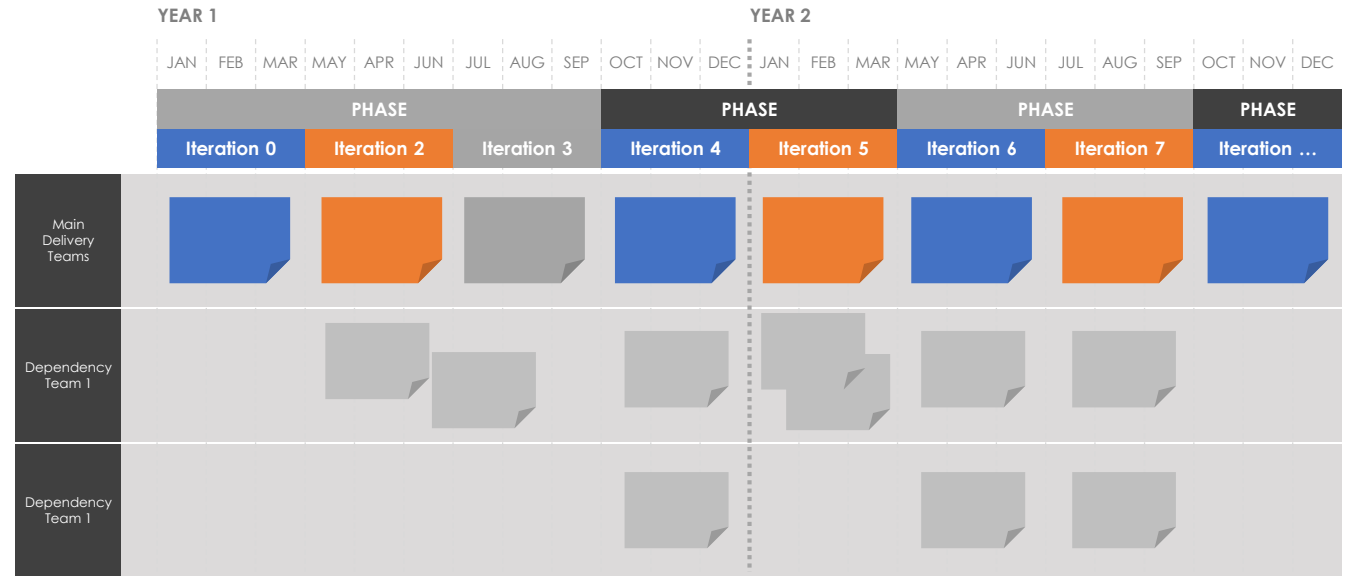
YEAR 1

YEAR 2

| JAN | FEB | MAR | MAY | APR | JUN | JUL | AUG | SEP | OCT | NOV | DEC | JAN | FEB | MAR | MAY | APR | JUN | JUL | AUG | SEP | OCT | NOV | DEC |
|---|---|---|---|---|---|---|---|---|---|---|---|---|---|---|---|---|---|---|---|---|---|---|---|

PHASE

PHASE

PHASE

PHASE

Iteration 0

Iteration 2

Iteration 3

Iteration 4

Iteration 5

Iteration 6

Iteration 7

Iteration …

Main Delivery Teams

Dependency Team 1

Dependency Team 1